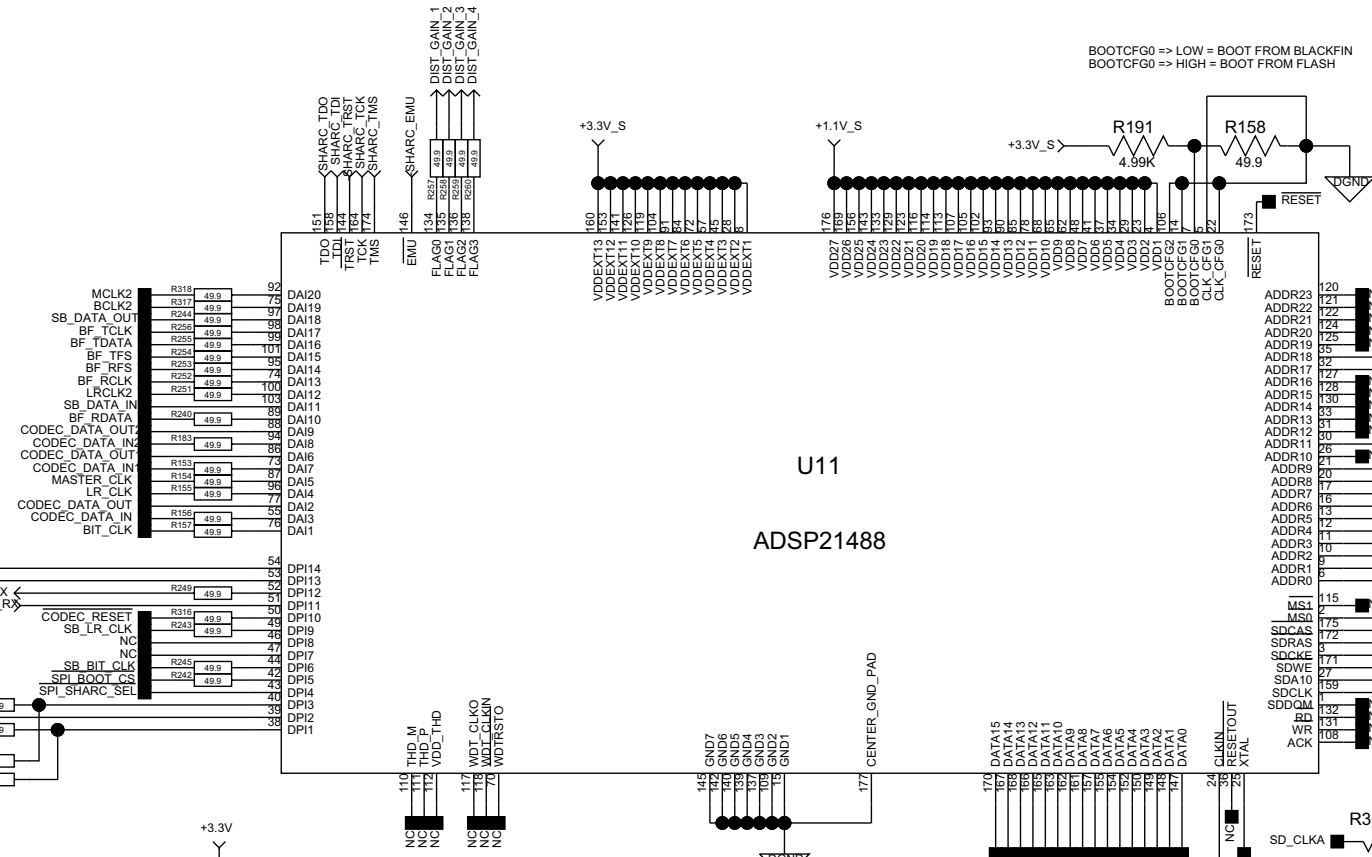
BOOTCFG0 => LOW = BOOT FROM BLACKFIN
BOOTCFG0 => HIGH = BOOT FROM FLASH

DIST_GAIN_1
DIST_GAIN_2
DIST_GAIN_3
DIST_GAIN_4

SHARC_TDO
SHARC_TDI
SHARC_TRST
SHARC_TCK
SHARC_TMS
SHARC_EMU

R257 49.9
R258 49.9
R259 49.9
R260 49.9

+3.3V_S
+1.1V_S
+3.3V_S
R191
4.99K
R158
49.9
DGND
RESET

151 TDO
158 TDI
144 TRST
164 TCK
174 TMS
146 EMU
134 FLAG0
135 FLAG1
136 FLAG2
138 FLAG3

160 VDDEXT13
153 VDDEXT12
141 VDDEXT11
126 VDDEXT10
119 VDDEXT9
104 VDDEXT8
91 VDDEXT7
84 VDDEXT6
72 VDDEXT5
57 VDDEXT4
45 VDDEXT3
28 VDDEXT2
8 VDDEXT1

176 VDD27
169 VDD26
156 VDD25
143 VDD24
133 VDD23
129 VDD22
123 VDD21
116 VDD20
114 VDD19
113 VDD18
107 VDD17
105 VDD16
102 VDD15
93 VDD14
90 VDD13
85 VDD12
78 VDD11
68 VDD10
65 VDD9
62 VDD8
48 VDD7
41 VDD6
37 VDD5
34 VDD4
29 VDD3
23 VDD2
19 VDD1
106 BOOTCFG2
14 BOOTCFG1
7 BOOTCFG0
5 CLK_CFG1
22 CLK_CFG0
173 RESET

MCLK2 R318 49.9 92 DAI20
BCLK2 R317 49.9 75 DAI19
SB_DATA_OUT R244 49.9 97 DAI18
BF_TCLK R256 49.9 98 DAI17
BF_TDATA R255 49.9 99 DAI16
BF_TFS R254 49.9 101 DAI15
BF_RFS R253 49.9 95 DAI14
BF_RCLK R252 49.9 74 DAI13
LRCLK2 R251 49.9 100 DAI12
SB_DATA_IN 103 DAI11
BF_RDATA R240 49.9 89 DAI10
CODEC_DATA_OUT2 88 DAI9
CODEC_DATA_IN2 R183 49.9 94 DAI8
CODEC_DATA_OUT1 86 DAI6
CODEC_DATA_IN1 R153 49.9 73 DAI7
MASTER_CLK R154 49.9 87 DAI5
LR_CLK R155 49.9 96 DAI4
CODEC_DATA_OUT 77 DAI2
CODEC_DATA_IN R156 49.9 55 DAI3
BIT_CLK R157 49.9 76 DAI1

54 DPI14
53 DPI13
X R249 49.9 52 DPI12
RX 51 DPI11
CODEC_RESET R316 49.9 50 DPI10
SB_LR_CLK R243 49.9 49 DPI9
NC 46 DPI8
NC 47 DPI7
SB_BIT_CLK R245 49.9 44 DPI6
SPI_BOOT_CS R242 49.9 42 DPI5
SPI_SHARC_SEL 43 DPI4
40 DPI3
39 DPI2
38 DPI1

U11
ADSP21488

ADDR23 120
ADDR22 121
ADDR21 122
ADDR20 124
ADDR19 125
ADDR18 35
ADDR17 32
ADDR16 127
ADDR15 128
ADDR14 130
ADDR13 33
ADDR12 31
ADDR11 30
ADDR10 26
ADDR9 21
ADDR8 20
ADDR7 17
ADDR6 16
ADDR5 13
ADDR4 12
ADDR3 11
ADDR2 10
ADDR1 9
ADDR0 6
MS1 115
MS0 2
SDCAS 175
SDRAS 172
SDCKE 3
SDWE 171
SDA10 27
SDCLK 159
SDDQM 1
RD 132
WR 131
ACK 108

110 THD_M
111 THD_P
112 VDD_THD
117 WDT_CLKO
118 WDT_CLKIN
70 WDTRSTO
145 GND7
142 GND6
140 GND5
137 GND4
109 GND3
18 GND2
15 GND1
177 CENTER_GND_PAD
170 DATA15
167 DATA14
168 DATA13
166 DATA12
165 DATA11
163 DATA10
162 DATA9
161 DATA8
157 DATA7
155 DATA6
154 DATA5
152 DATA4
150 DATA3
149 DATA2
148 DATA1
147 DATA0
24 CLKIN
36 RESETOUT
25 XTAL

NC NC NC
NC NC NC
NC
DGND
+3.3V
R3
SD_CLKA